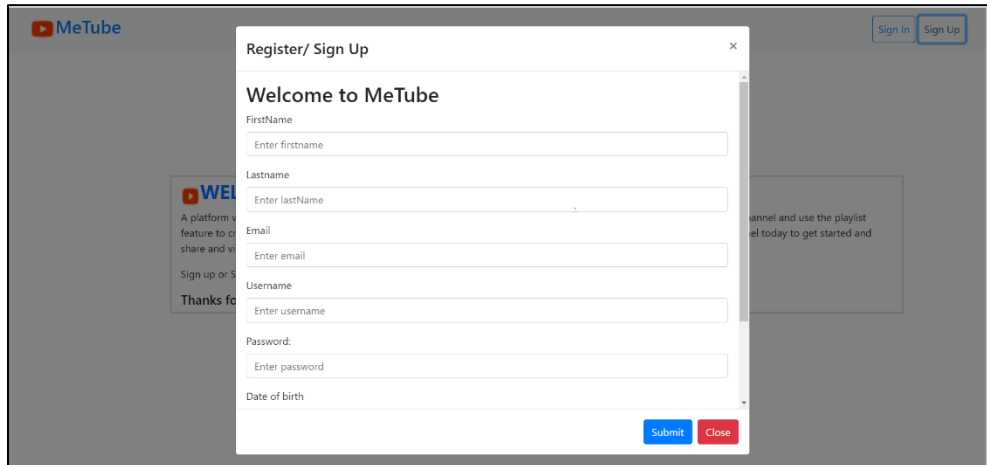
MeTube

Sign In Sign Up

WEL

A platform v
feature to cr
share and vi

annel and use the playlist
el today to get started and

Sign up or S

Thanks fo

Register/ Sign Up ×

Welcome to MeTube

FirstName

Enter firstname

Lastname

Enter lastName

Email

Enter email

Username

Enter username

Password:

Enter password

Date of birth

Submit Close